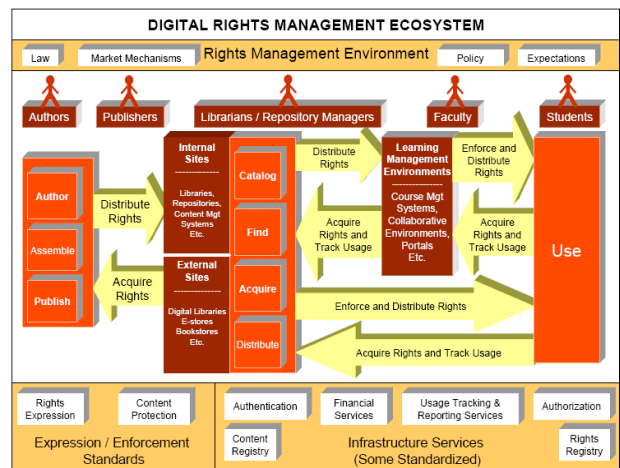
DIGITAL RIGHTS MANAGEMENT ECOSYSTEM

Law

Market Mechanisms

Rights Management Environment

Policy

Expectations

Authors

Publishers

Librarians / Repository Managers

Faculty

Students

Author

Assemble

Publish

Distribute Rights

Acquire Rights

Internal Sites

Libraries, Repositories, Content Mgt Systems Etc.

External Sites

Digital Libraries E-stores Bookstores Etc.

Catalog

Find

Acquire

Distribute

Distribute Rights

Acquire Rights and Track Usage

Learning Management Environments

Course Mgt Systems, Collaborative Environments, Portals Etc.

Enforce and Distribute Rights

Acquire Rights and Track Usage

Use

Enforce and Distribute Rights

Acquire Rights and Track Usage

Rights Expression

Content Protection

Expression / Enforcement Standards

Authentication

Financial Services

Usage Tracking & Reporting Services

Authorization

Content Registry

Infrastructure Services (Some Standardized)

Rights Registry